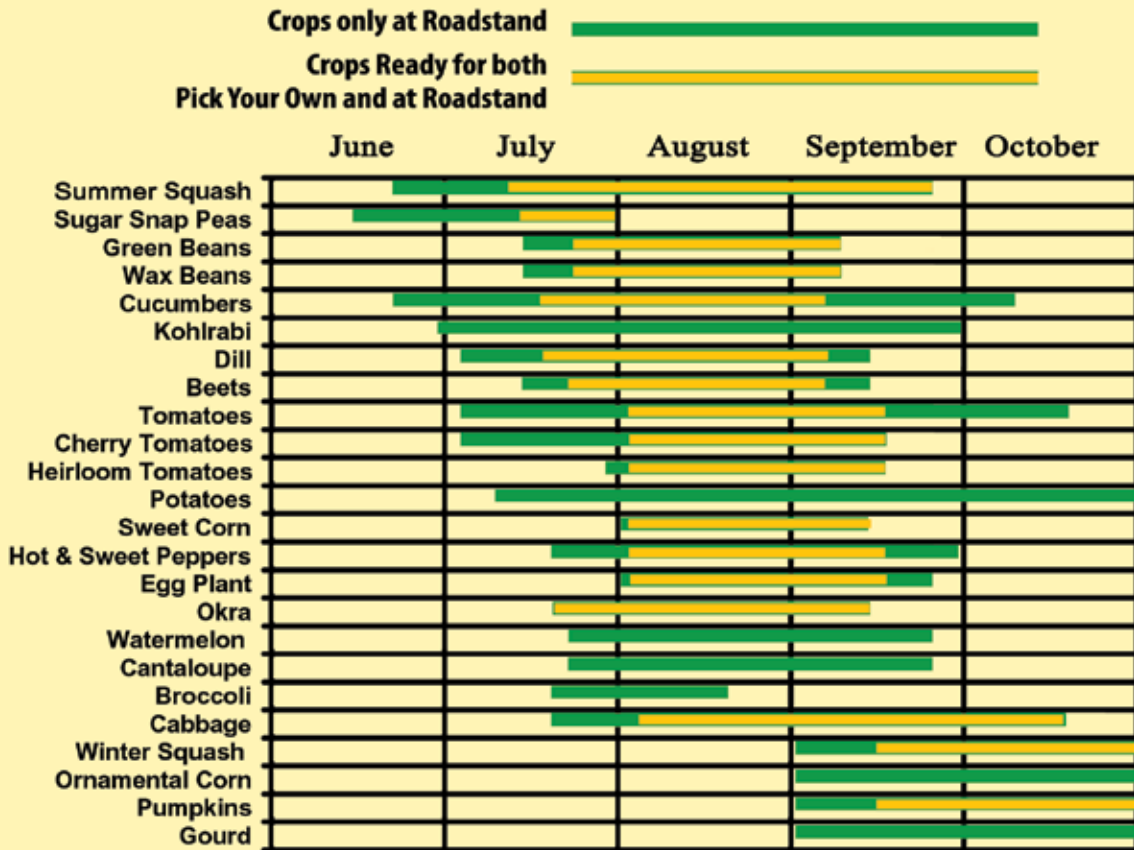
Crops only at Roadstand

Crops Ready for both Pick Your Own and at Roadstand

June July August September October

Summer Squash
Sugar Snap Peas
Green Beans
Wax Beans
Cucumbers
Kohlrabi
Dill
Beets
Tomatoes
Cherry Tomatoes
Heirloom Tomatoes
Potatoes
Sweet Corn
Hot & Sweet Peppers
Egg Plant
Okra
Watermelon
Cantaloupe
Broccoli
Cabbage
Winter Squash
Ornamental Corn
Pumpkins
Gourd